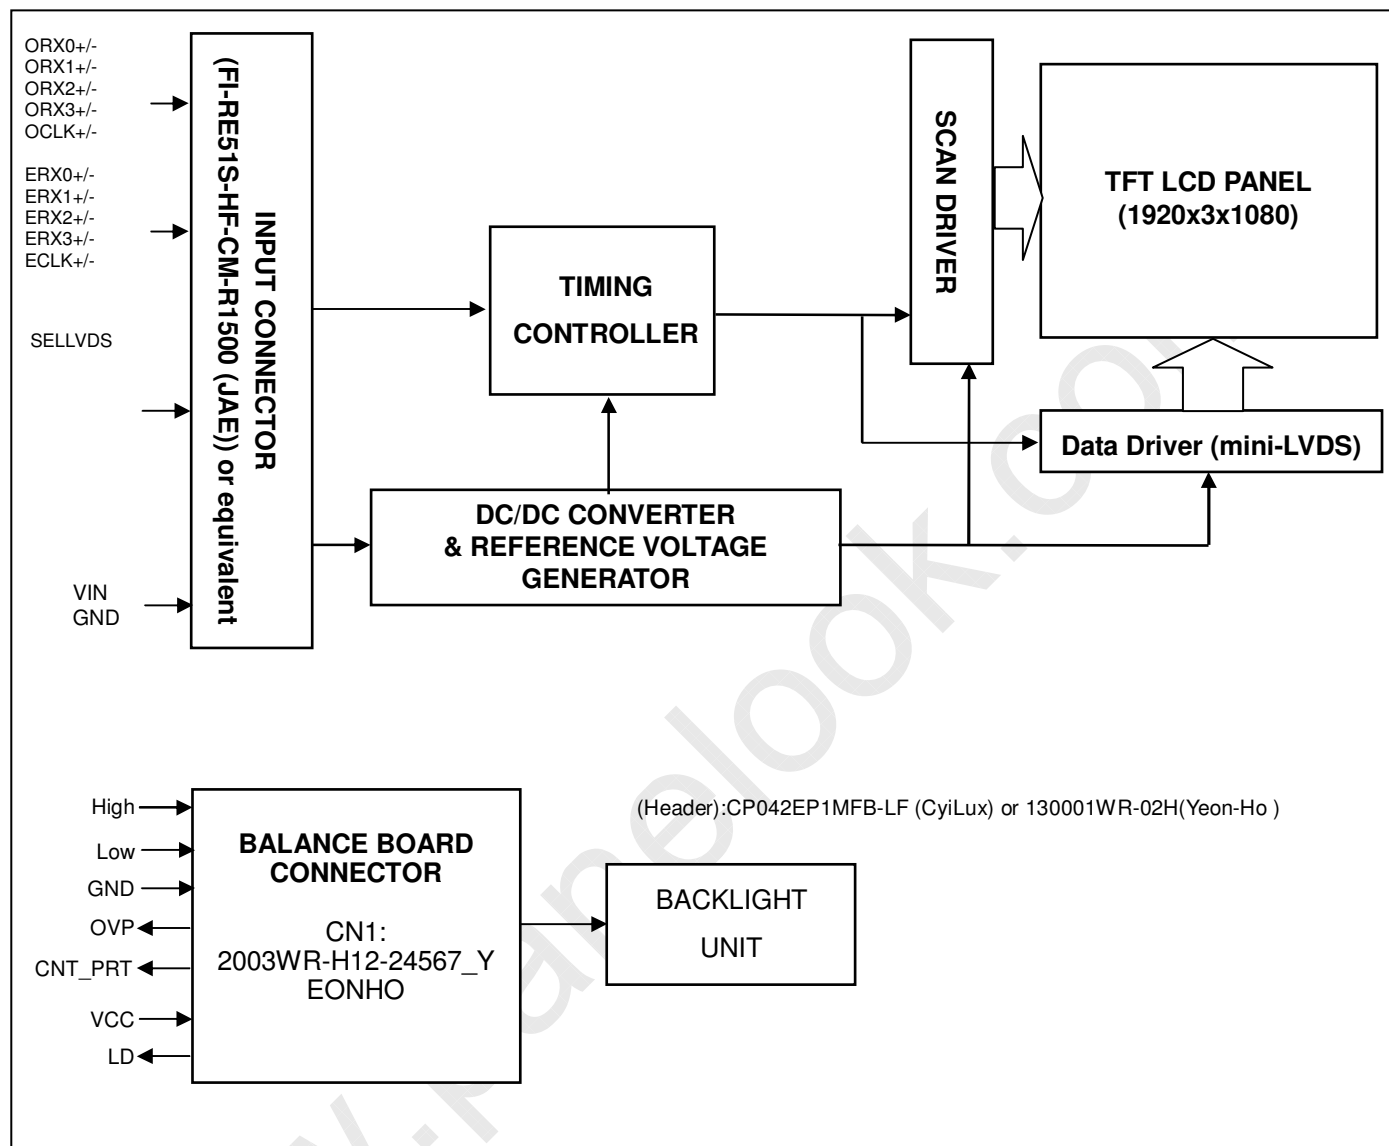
ORX0+/-
ORX1+/-
ORX2+/-
ORX3+/-
OCLK+/-

ERX0+/-
ERX1+/-
ERX2+/-
ERX3+/-
ECLK+/-

SELLVDS

VIN
GND

INPUT CONNECTOR
(FI-RE51S-HF-CM-R1500 (JAE)) or equivalent

TIMING
CONTROLLER

DC/DC CONVERTER
& REFERENCE VOLTAGE
GENERATOR

SCAN DRIVER

TFT LCD PANEL
(1920x3x1080)

Data Driver (mini-LVDS)

High
Low
GND
OVP
CNT_PRT
VCC
LD

BALANCE BOARD
CONNECTOR

CN1:
2003WR-H12-24567_YEONHO

(Header):CP042EP1MFB-LF (CyiLux) or 130001WR-02H(Yeon-Ho )

BACKLIGHT
UNIT

www.panelook.com